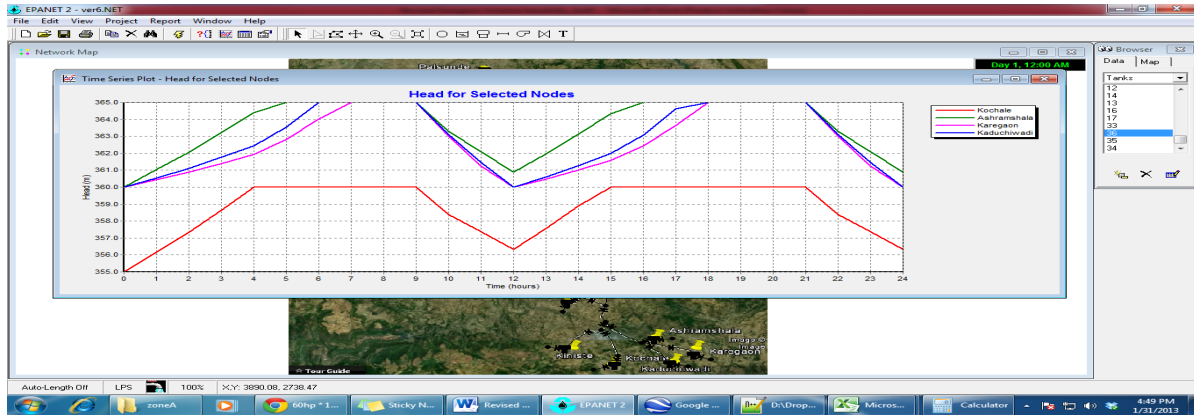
EPANET 2 - ver6.NET

File Edit View Project Report Window Help

Network Map

Day 1, 12:00 AM

Time Series Plot - Head for Selected Nodes

Head for Selected Nodes

| Kochale |
|---|
| Ashramshala |
| Karegaon |
| Kaduchiwadi |

Head (m)

365.0
364.0
363.0
362.0
361.0
360.0
359.0
358.0
357.0
356.0
355.0

0 1 2 3 4 5 6 7 8 9 10 11 12 13 14 15 16 17 18 19 20 21 22 23 24

Time (hours)

Browser

Data Map

Tanks

12
14
13
16
17
33
32
35
34

Ashramshala
Kinisce
Kochale
Karegaon
Kaduchiwadi
Tour Guide

Auto-Length Off LPS 100% X,Y: 3890.08, 2738.47

zoneA 60hp * 1... Sticky N... Revised ... EPANET 2 Google ... D:\Drop... Micros... Calculator

4:49 PM
1/31/2013